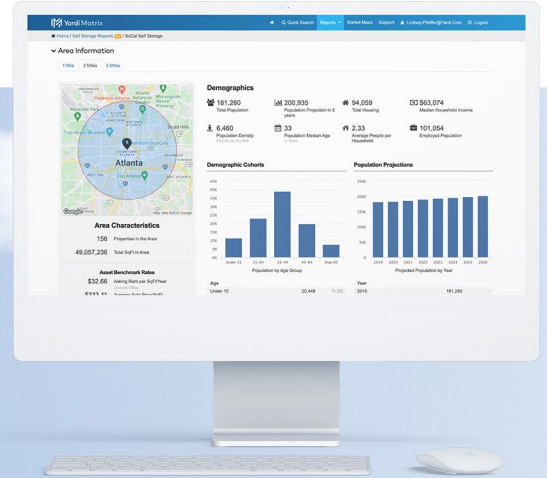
Yardi Matrix

Quick Search Reports Market Maps Support Lindsey.Pfeiffer@Yardi.Com Logout

Home / Self Storage Reports / SoCal Self Storage

Area Information

1 Mile 3 Miles 5 Miles

Atlanta

Google Map data ©2022 Google

Area Characteristics

156 Properties in the Area

49,057,236 Total SqFt in Area

Asset Benchmark Rates

$32.66 Asking Rent per SqFt/Year

$233.11 Average Sale Price/SqFt

Demographics

181,280 Total Population

200,935 Population Projection in 5 years

94,059 Total Housing

$63,074 Median Household Income

6,460 Population Density

33 Population Median Age

2.33 Average People per Household

101,054 Employed Population

Demographic Cohorts

| 45K |
|---|
| 40K |
| 35K |
| 30K |
| 25K |
| 20K |
| 15K |
| 10K |
| 5K |
| 0 |

Under 15 15-24 25-44 45-64 Over 65

Population by Age Group

Population Projections

250K 200K 150K 100K 50K 0

2019 2020 2021 2022 2023 2024 2025 2026

Projected Population by Year

| Age | | |
|---|---|---|
| Under 15 | 20,448 | 11.3% |

| Year | |
|---|---|
| 2019 | 181,280 |